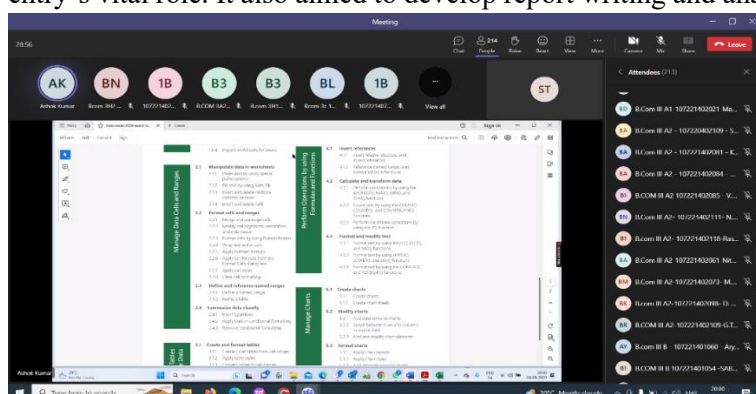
entry's vital role. It also aimed to develop report writing and an

Meeting

20:56

Chat People Raise React View More Camera Mic Share Leave

214

AK Ashok Kumar
BN Bcom 3H2 ...
1B 107221402...
B3 B.COM 3A2...
B3 B.com 3H1...
BL Bcom 3c 1...
1B 107221402...
View all
ST

Attendees (213)

B.Com III A1 107221402021 Ma...
B.Com III A2 - 107221402109 - S...
B.Com III A2 - 107221402081 - K...
B.Com III A2 - 107221402084 - ...
B.COM III A2 107221402085 - V...
B.Com III A2- 107221402111- N...
B.Com III A2 - 107221402118-Ras...
B.Com III A2 107221402061 Nit...
B.Com III A2- 107221402073- M...
B.Com III A2-107221402098- B...
B.COM III A2 107221402109-G.T...
B.Com III B - 107221401060 - Ary...
B.COM III B 107221401054 -SAB...

Manage Data Cells and Ranges

2.1 Manipulate data in worksheets
2.2 Format cells and ranges
2.3 Define and reference named ranges
2.4 Summarize data visually

Perform Operations by using Formulas and Functions

4.1 Insert references
4.2 Calculate and transform data
4.3 Format and modify text

Manage Charts

5.1 Create charts
5.2 Modify charts
5.3 Format charts

Ashok Kumar

Type here to search

29°C Mostly cloudy

20:56